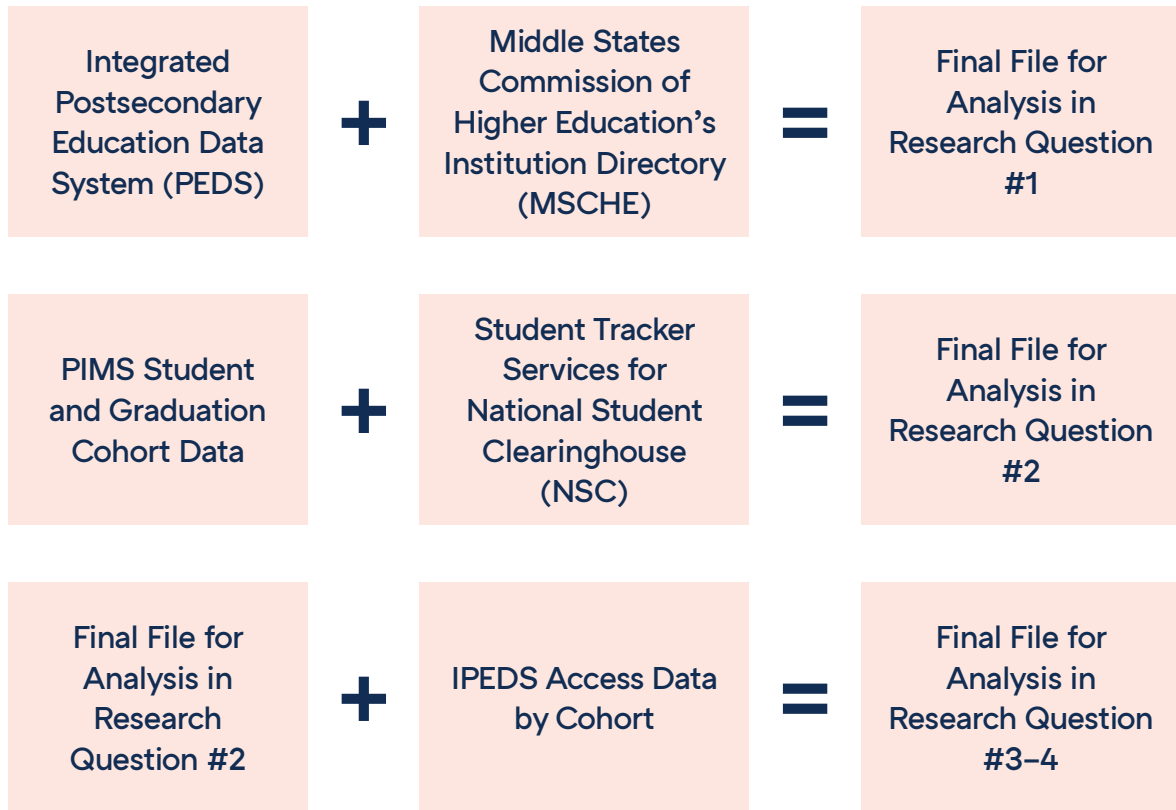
Integrated Postsecondary Education Data System (PEDS)

+

Middle States Commission of Higher Education’s Institution Directory (MSCHE)

=

Final File for Analysis in Research Question #1

PIMS Student and Graduation Cohort Data

+

Student Tracker Services for National Student Clearinghouse (NSC)

=

Final File for Analysis in Research Question #2

Final File for Analysis in Research Question #2

+

IPEDS Access Data by Cohort

=

Final File for Analysis in Research Question #3–4